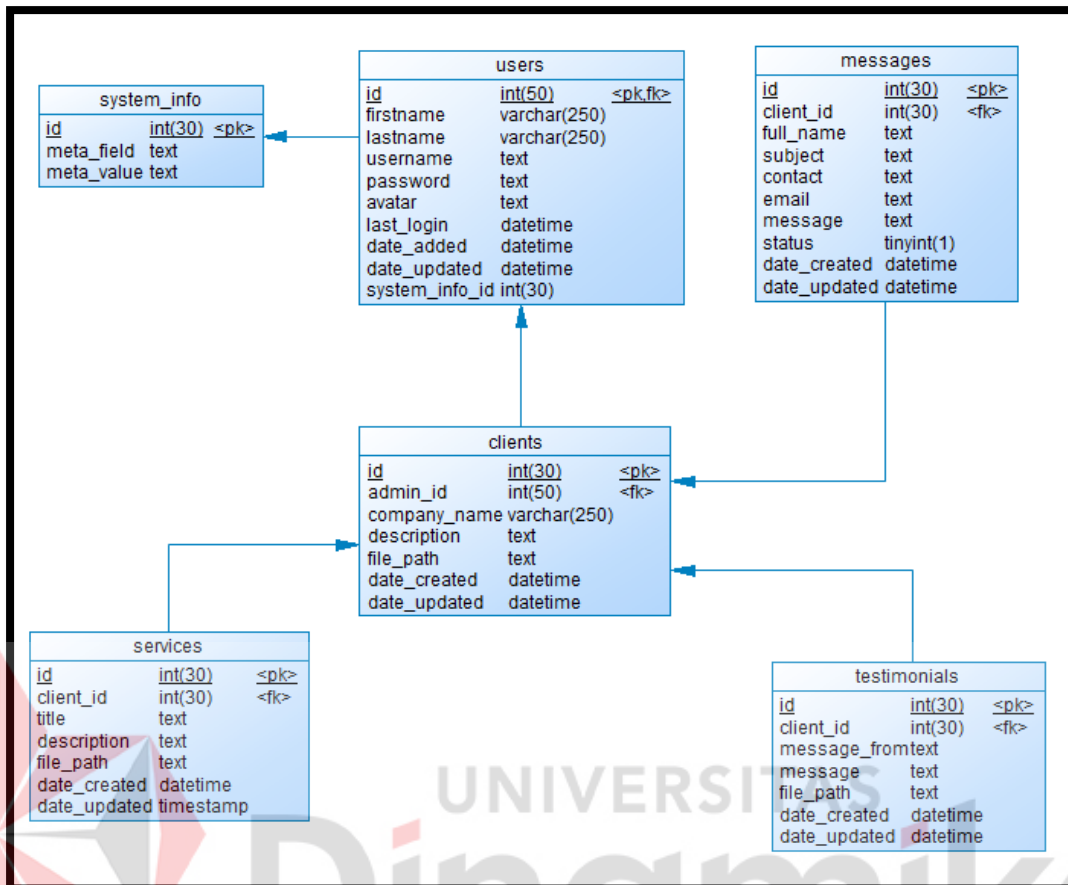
system_info

| id | int(30) | <pk> |
|---|---|---|
| meta_field | text | |
| meta_value | text | |

users

| id | int(50) | <pk,fk> |
|---|---|---|
| firstname | varchar(250) | |
| lastname | varchar(250) | |
| username | text | |
| password | text | |
| avatar | text | |
| last_login | datetime | |
| date_added | datetime | |
| date_updated | datetime | |
| system_info_id | int(30) | |

messages

| id | int(30) | <pk> |
|---|---|---|
| client_id | int(30) | <fk> |
| full_name | text | |
| subject | text | |
| contact | text | |
| email | text | |
| message | text | |
| status | tinyint(1) | |
| date_created | datetime | |
| date_updated | datetime | |

clients

| id | int(30) | <pk> |
|---|---|---|
| admin_id | int(50) | <fk> |
| company_name | varchar(250) | |
| description | text | |
| file_path | text | |
| date_created | datetime | |
| date_updated | datetime | |

services

| id | int(30) | <pk> |
|---|---|---|
| client_id | int(30) | <fk> |
| title | text | |
| description | text | |
| file_path | text | |
| date_created | datetime | |
| date_updated | timestamp | |

testimonials

| id | int(30) | <pk> |
|---|---|---|
| client_id | int(30) | <fk> |
| message_from | text | |
| message | text | |
| file_path | text | |
| date_created | datetime | |
| date_updated | datetime | |

UNIVERSITAS
Dinamika